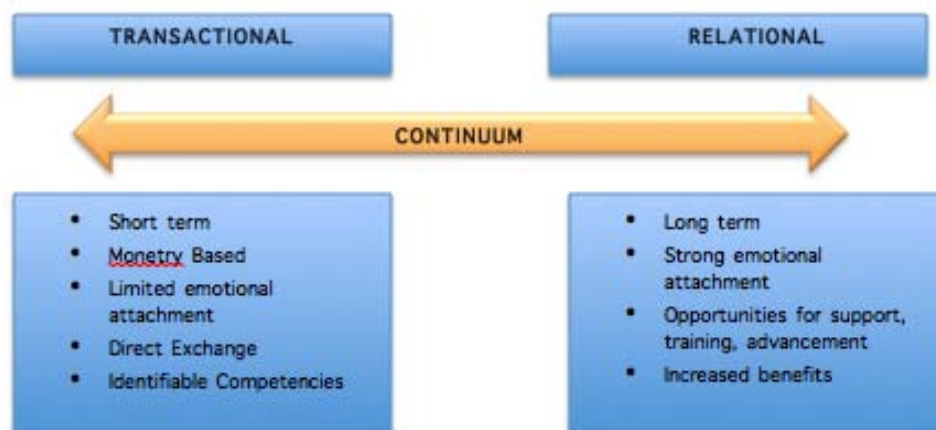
TRANSACTIONAL

RELATIONAL

CONTINUUM

- Short term
- Monetry Based
- Limited emotional attachment
- Direct Exchange
- Identifiable Competencies

- Long term
- Strong emotional attachment
- Opportunities for support, training, advancement
- Increased benefits